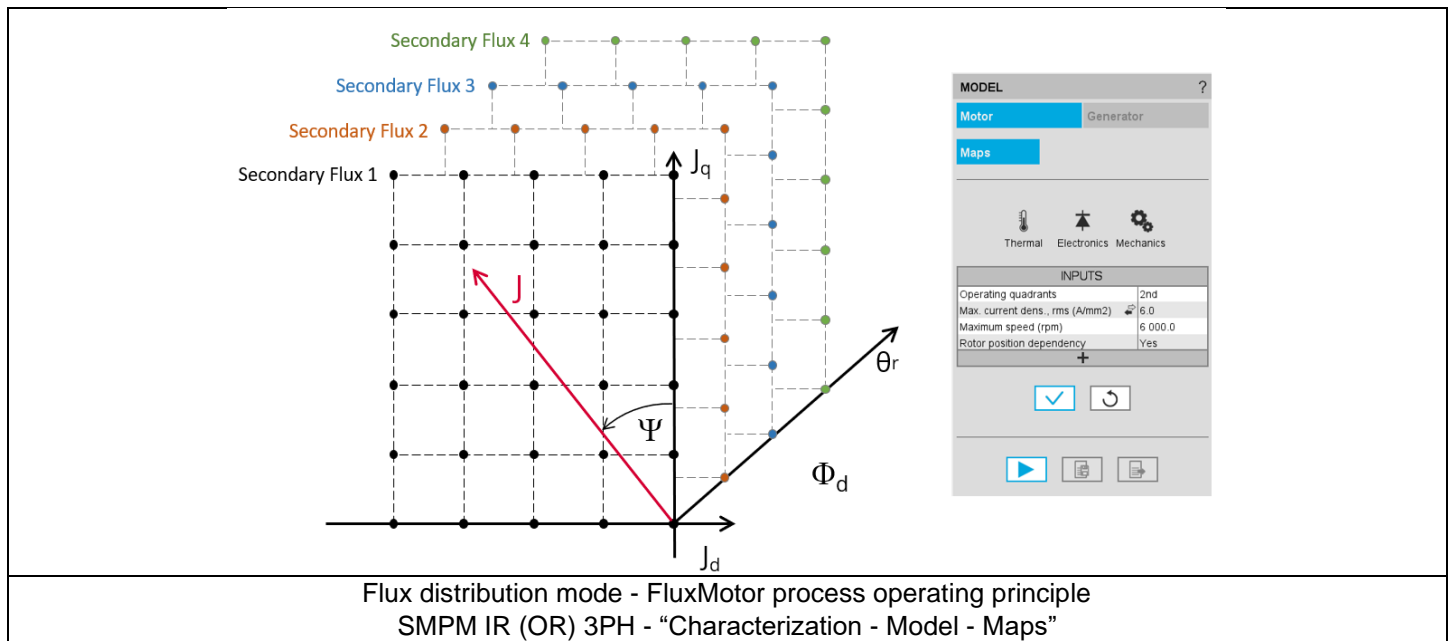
Secondary Flux 4
Secondary Flux 3
Secondary Flux 2
Secondary Flux 1
$J_q$
J
$\Psi$
$\theta_r$
$\Phi_d$
$J_d$

MODEL ?
Motor Generator
Maps
Thermal Electronics Mechanics
INPUTS

| | |
|---|---|
| Operating quadrants | 2nd |
| Max. current dens., rms (A/mm2) | 6.0 |
| Maximum speed (rpm) | 6 000.0 |
| Rotor position dependency | Yes |

+

Flux distribution mode - FluxMotor process operating principle
SMPM IR (OR) 3PH - “Characterization - Model - Maps”